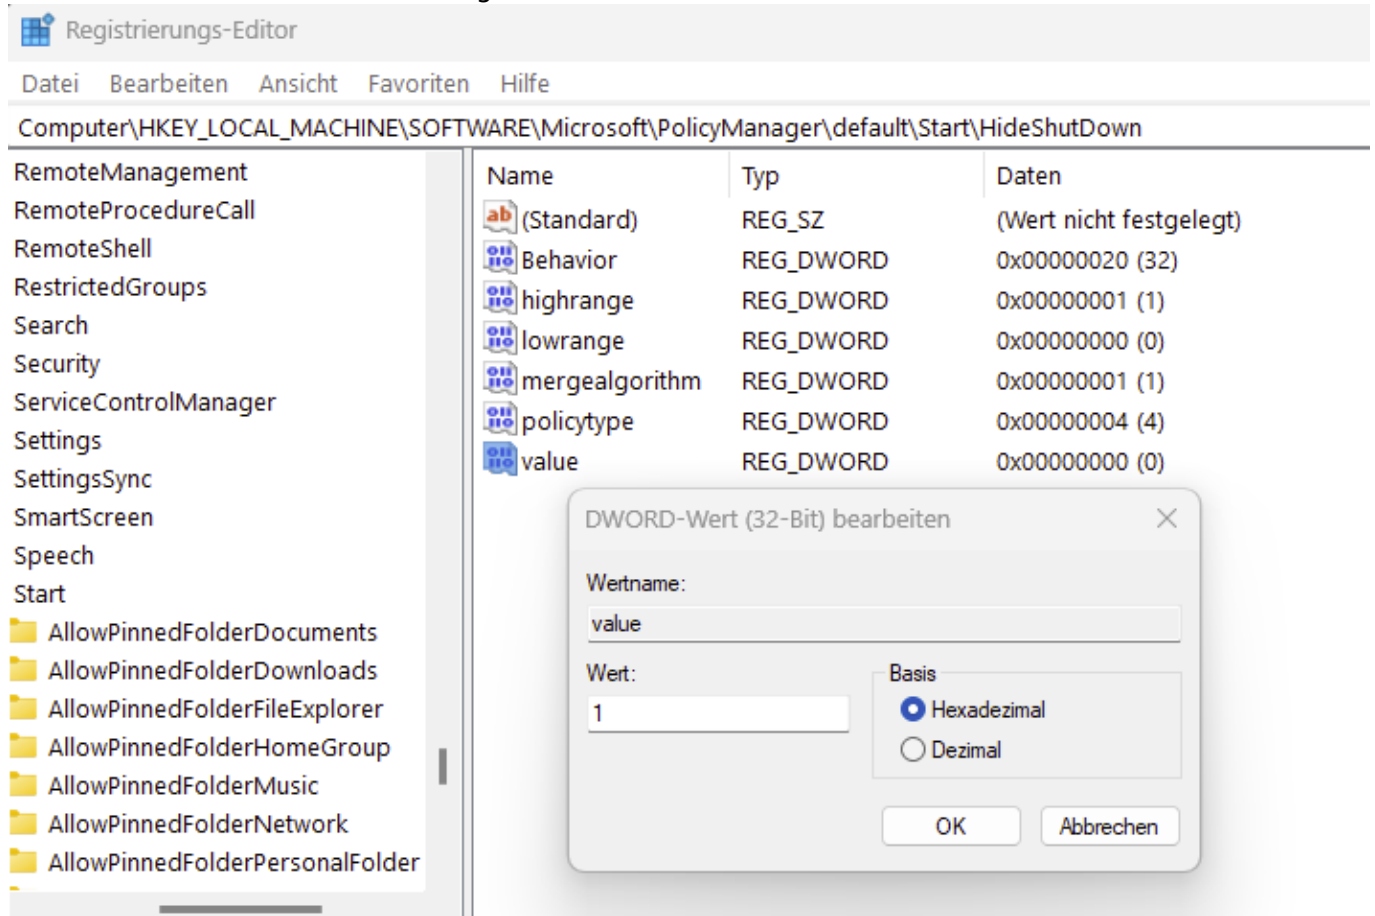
Registrierungs-Editor

Datei Bearbeiten Ansicht Favoriten Hilfe

Computer\HKEY_LOCAL_MACHINE\SOFTWARE\Microsoft\PolicyManager\default\Start\HideShutDown

RemoteManagement
RemoteProcedureCall
RemoteShell
RestrictedGroups
Search
Security
ServiceControlManager
Settings
SettingsSync
SmartScreen
Speech
Start
AllowPinnedFolderDocuments
AllowPinnedFolderDownloads
AllowPinnedFolderFileExplorer
AllowPinnedFolderHomeGroup
AllowPinnedFolderMusic
AllowPinnedFolderNetwork
AllowPinnedFolderPersonalFolder

| Name | Typ | Daten |
|---|---|---|
| (Standard) | REG_SZ | (Wert nicht festgelegt) |
| Behavior | REG_DWORD | 0x00000020 (32) |
| highrange | REG_DWORD | 0x00000001 (1) |
| lowrange | REG_DWORD | 0x00000000 (0) |
| mergealgorithm | REG_DWORD | 0x00000001 (1) |
| policytype | REG_DWORD | 0x00000004 (4) |
| value | REG_DWORD | 0x00000000 (0) |

DWORD-Wert (32-Bit) bearbeiten

Wertname:
value

Wert:
1

Basis
Hexadezimal
Dezimal

OK Abbrechen